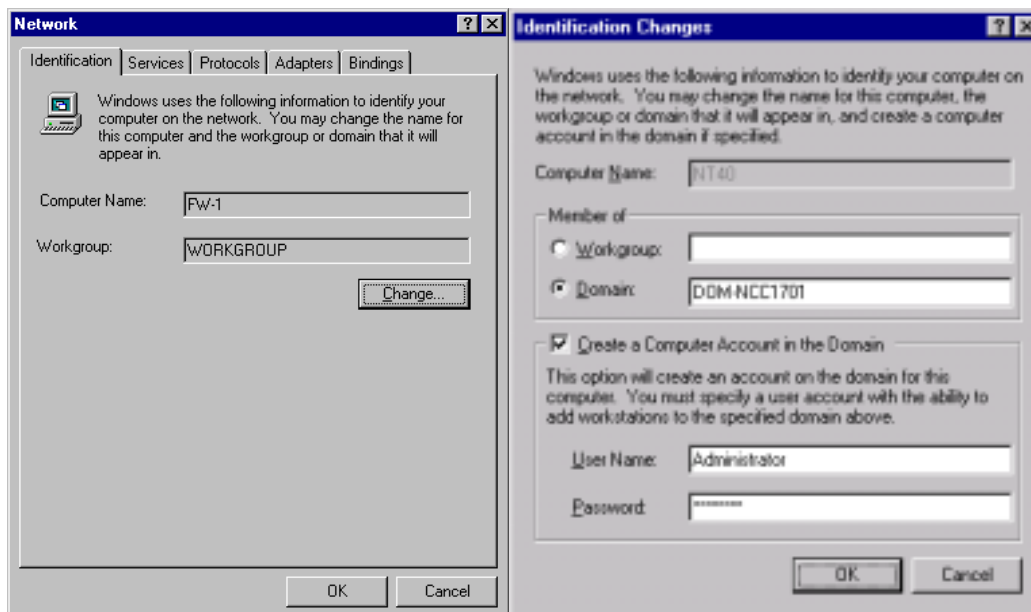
Network

Identification | Services | Protocols | Adapters | Bindings

Windows uses the following information to identify your computer on the network. You may change the name for this computer and the workgroup or domain that it will appear in.

Computer Name: FW-1

Workgroup: WORKGROUP

Change...

OK Cancel

Identification Changes

Windows uses the following information to identify your computer on the network. You may change the name for this computer, the workgroup or domain that it will appear in, and create a computer account in the domain if specified.

Computer Name: NT40

Member of

Workgroup:

Domain: DOM-NCC1701

Create a Computer Account in the Domain

This option will create an account on the domain for this computer. You must specify a user account with the ability to add workstations to the specified domain above.

User Name: Administrator

Password: ********

OK Cancel